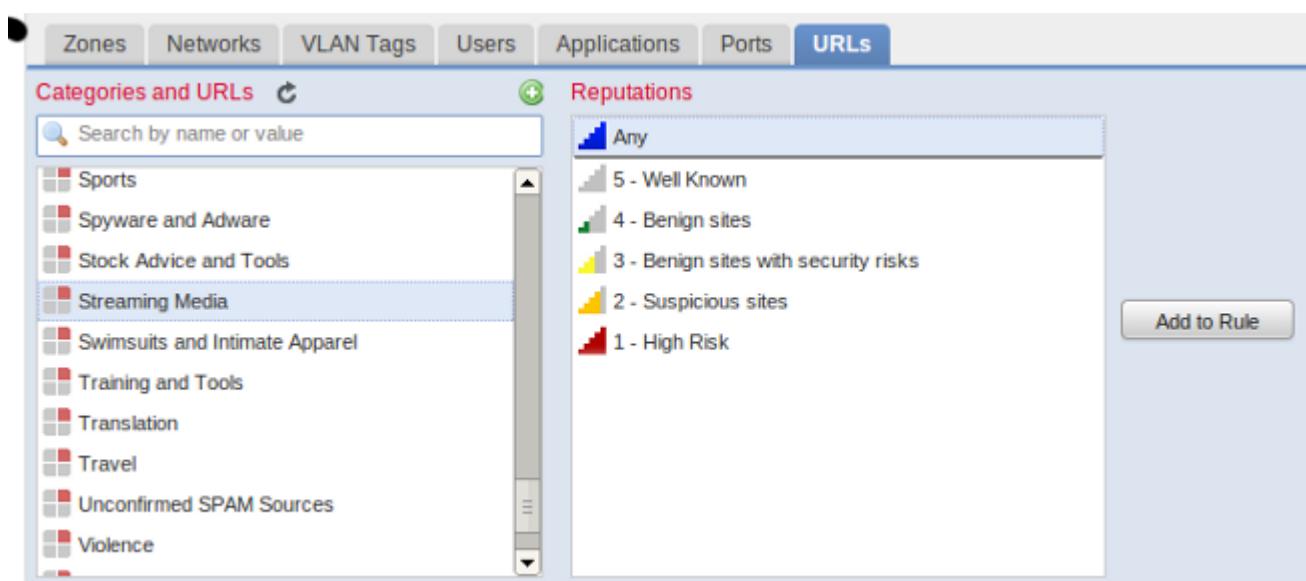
Zones Networks VLAN Tags Users Applications Ports URLs

Categories and URLs

Search by name or value

Sports
Spyware and Adware
Stock Advice and Tools
Streaming Media
Swimsuits and Intimate Apparel
Training and Tools
Translation
Travel
Unconfirmed SPAM Sources
Violence

Reputations

Any
5 - Well Known
4 - Benign sites
3 - Benign sites with security risks
2 - Suspicious sites
1 - High Risk

Add to Rule